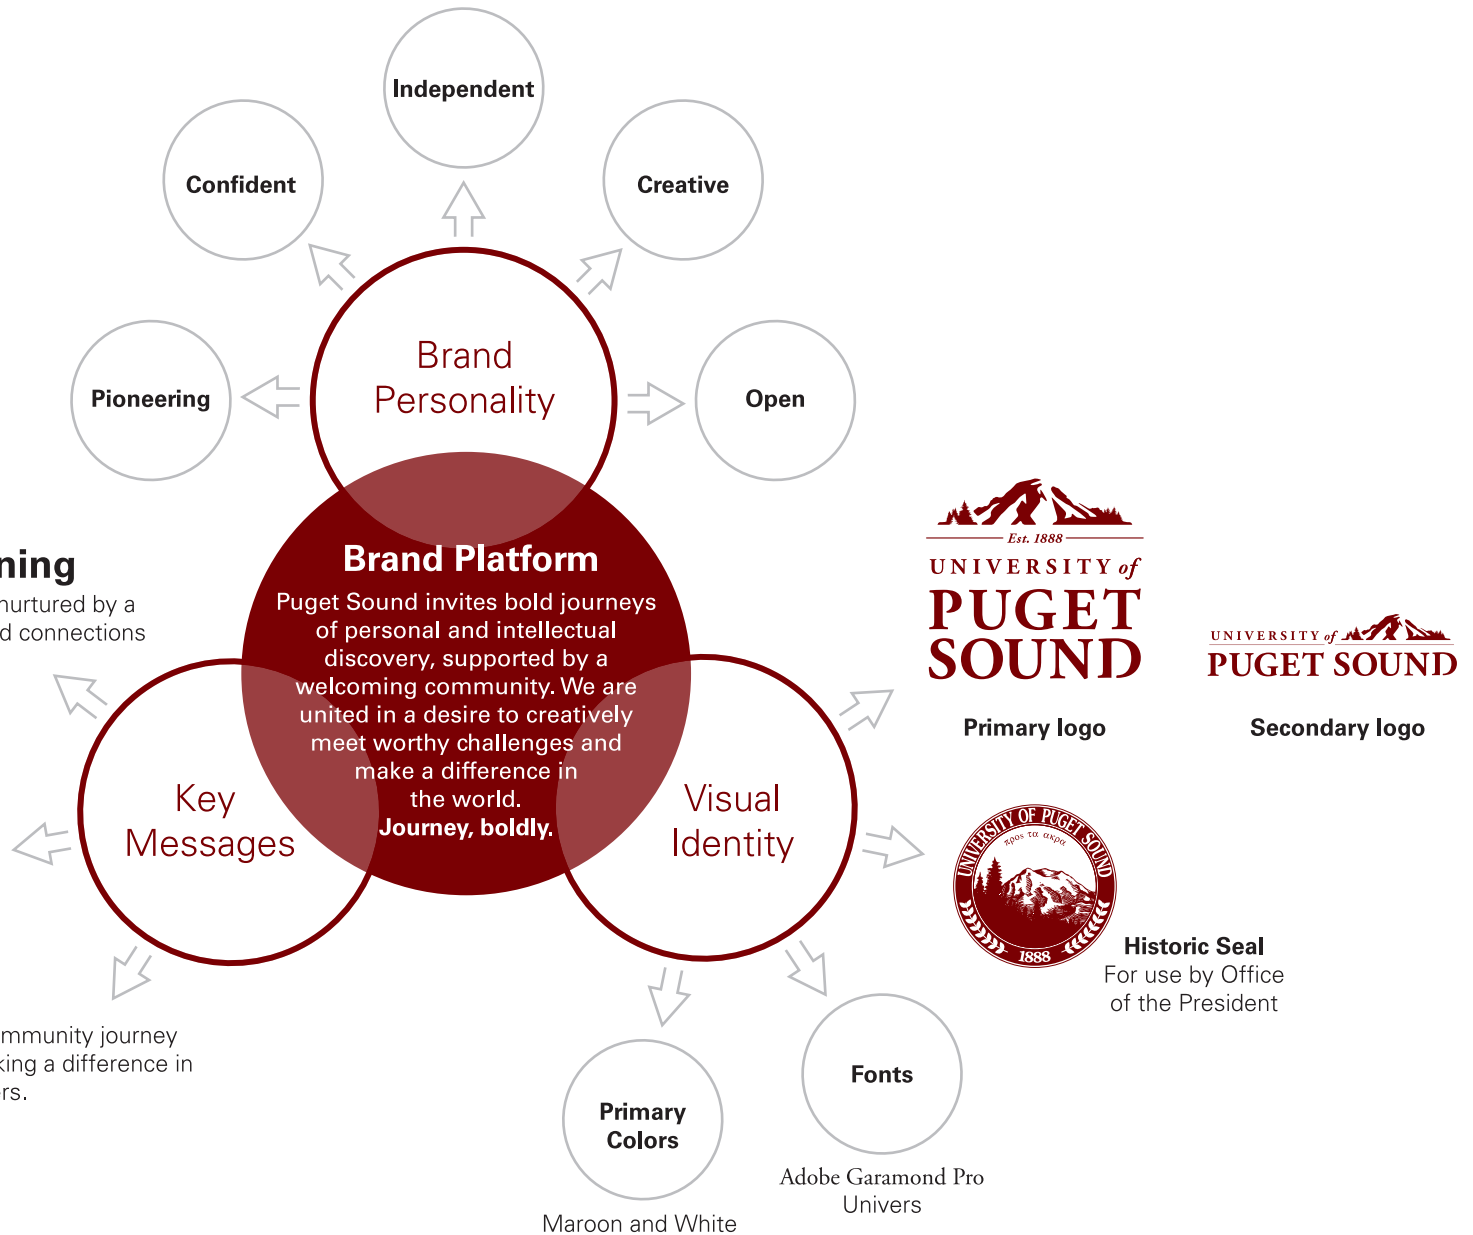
Independent

Confident

Creative

Brand Personality

Pioneering

Open

ning
nurtured by a
d connections

Brand Platform
Puget Sound invites bold journeys of personal and intellectual discovery, supported by a welcoming community. We are united in a desire to creatively meet worthy challenges and make a difference in the world.
Journey, boldly.

Key Messages

Visual Identity

Est. 1888
UNIVERSITY of
PUGET
SOUND

Primary logo

UNIVERSITY of
PUGET SOUND

Secondary logo

UNIVERSITY OF PUGET SOUND
πρὸς τὰ ἄκρα
1888

Historic Seal
For use by Office of the President

mmunity journey
king a difference in
rs.

Primary Colors

Maroon and White

Fonts

Adobe Garamond Pro
Univers